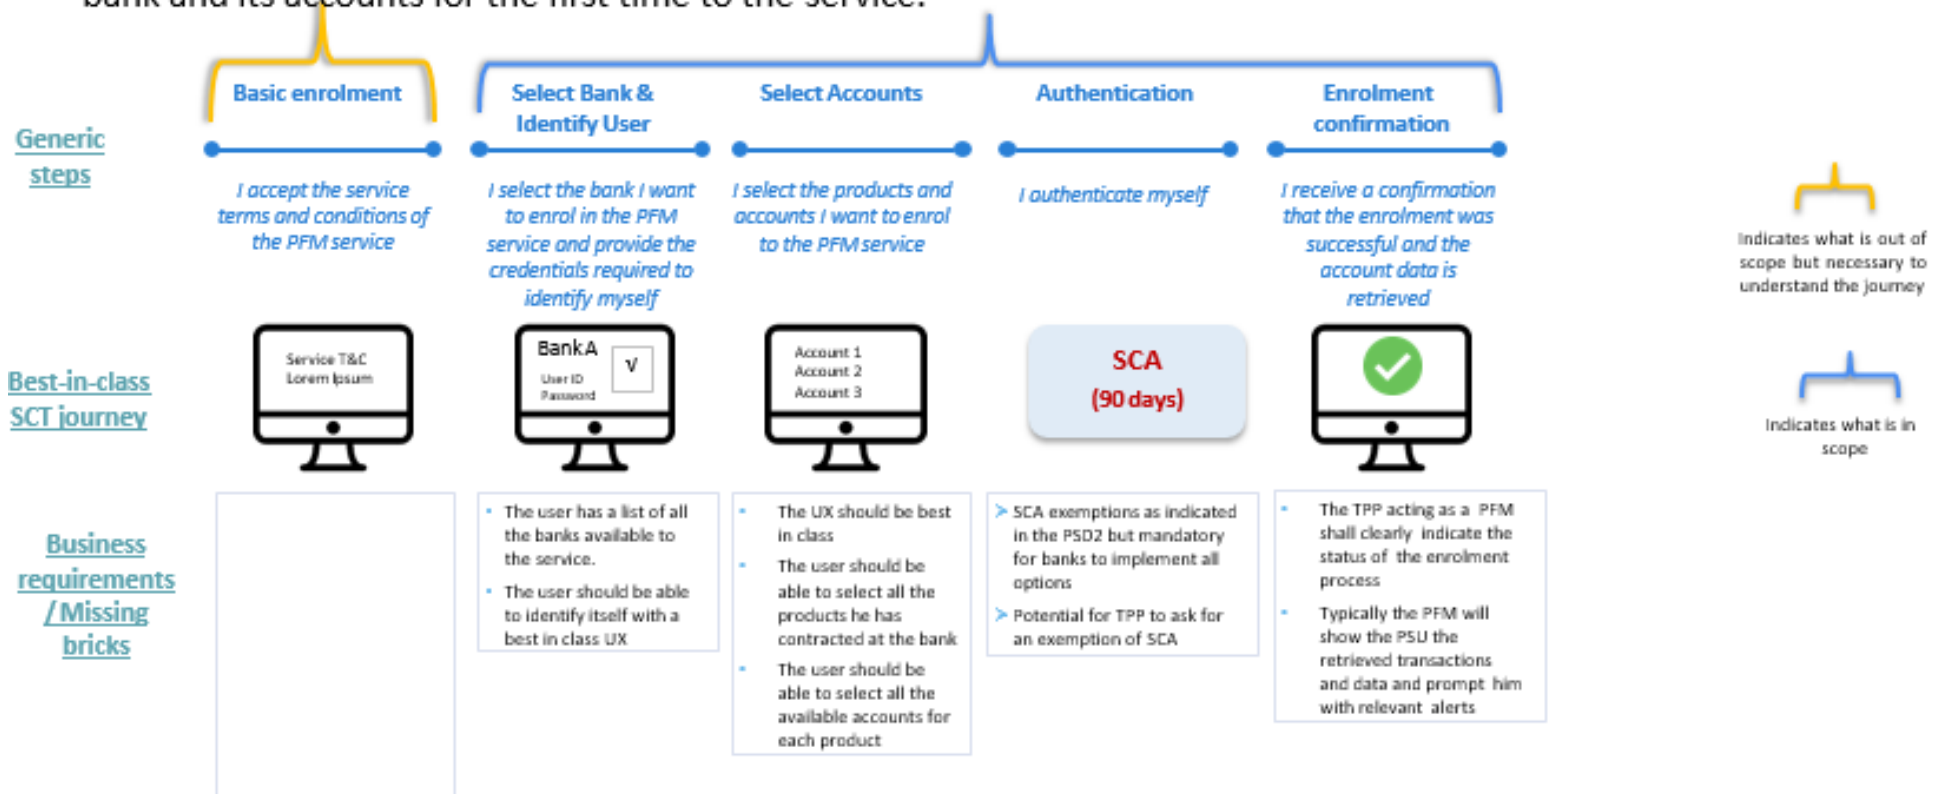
bank and its accounts for the first time to the service.

Generic steps

Basic enrolment

I accept the service terms and conditions of the PFM service

Select Bank & Identify User

I select the bank I want to enrol in the PFM service and provide the credentials required to identify myself

Select Accounts

I select the products and accounts I want to enrol to the PFM service

Authentication

I authenticate myself

Enrolment confirmation

I receive a confirmation that the enrolment was successful and the account data is retrieved

Best-in-class SCT journey

Service T&C
Lorem Ipsum

Bank A
User ID
Password
V

Account 1
Account 2
Account 3

SCA
(90 days)

Business requirements / Missing bricks

- The user has a list of all the banks available to the service.
- The user should be able to identify itself with a best in class UX

- The UX should be best in class
- The user should be able to select all the products he has contracted at the bank
- The user should be able to select all the available accounts for each product

> SCA exemptions as indicated in the PSD2 but mandatory for banks to implement all options
> Potential for TPP to ask for an exemption of SCA

- The TPP acting as a PFM shall clearly indicate the status of the enrolment process
- Typically the PFM will show the PSU the retrieved transactions and data and prompt him with relevant alerts

Indicates what is out of scope but necessary to understand the journey

Indicates what is in scope